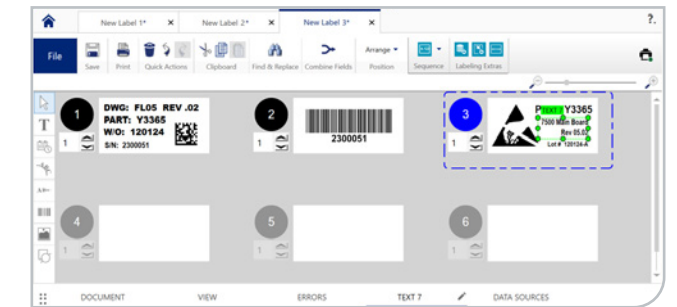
New Label 1* ×
New Label 2* ×
New Label 3* ×
?.

File
Save
Print
Quick Actions
Clipboard
Find & Replace
Combine Fields
Arrange
Position
Sequence
Labeling Extras

1
DWG: FL05 REV .02
PART: Y3365
W/O: 120124
S/N: 2300051
1

2
2300051
1

3
P TEXT 7 Y3365
7500 Main Board
Rev 05.02
Lot # 120124-A
1

4
1

5
1

6
1

DOCUMENT
VIEW
ERRORS
TEXT 7
DATA SOURCES